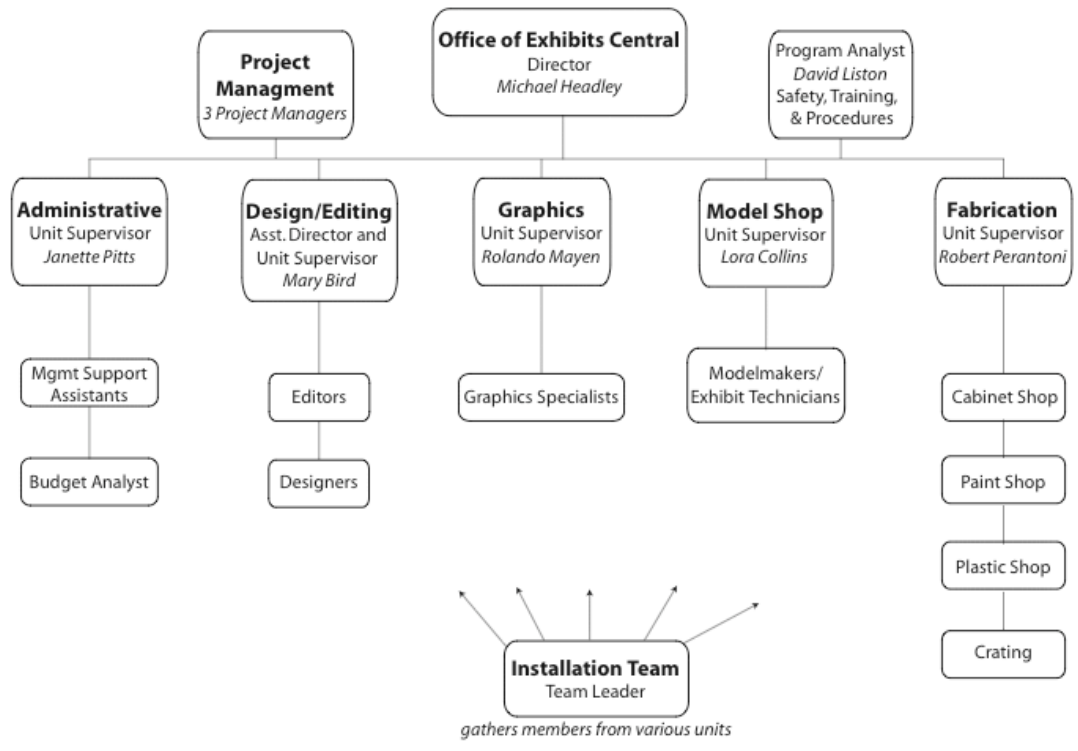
Office of Exhibits Central
Director
Michael Headley

Project Managment
3 Project Managers

Program Analyst
David Liston
Safety, Training, & Procedures

Administrative
Unit Supervisor
Janette Pitts

Mgmt Support Assistants

Budget Analyst

Design/Editing
Asst. Director and Unit Supervisor
Mary Bird

Editors

Designers

Graphics
Unit Supervisor
Rolando Mayen

Graphics Specialists

Model Shop
Unit Supervisor
Lora Collins

Modelmakers/ Exhibit Technicians

Fabrication
Unit Supervisor
Robert Perantoni

Cabinet Shop

Paint Shop

Plastic Shop

Crating

Installation Team
Team Leader
gathers members from various units